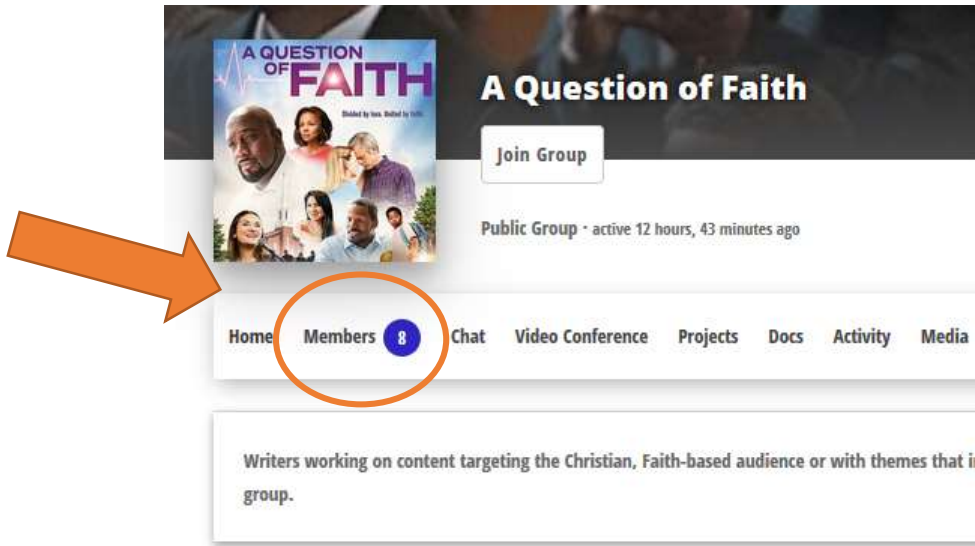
A QUESTION OF FAITH

Divided by loss. United by faith.

A Question of Faith

Join Group

Public Group · active 12 hours, 43 minutes ago

Home Members 8 Chat Video Conference Projects Docs Activity Media

Writers working on content targeting the Christian, Faith-based audience or with themes that i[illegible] group.